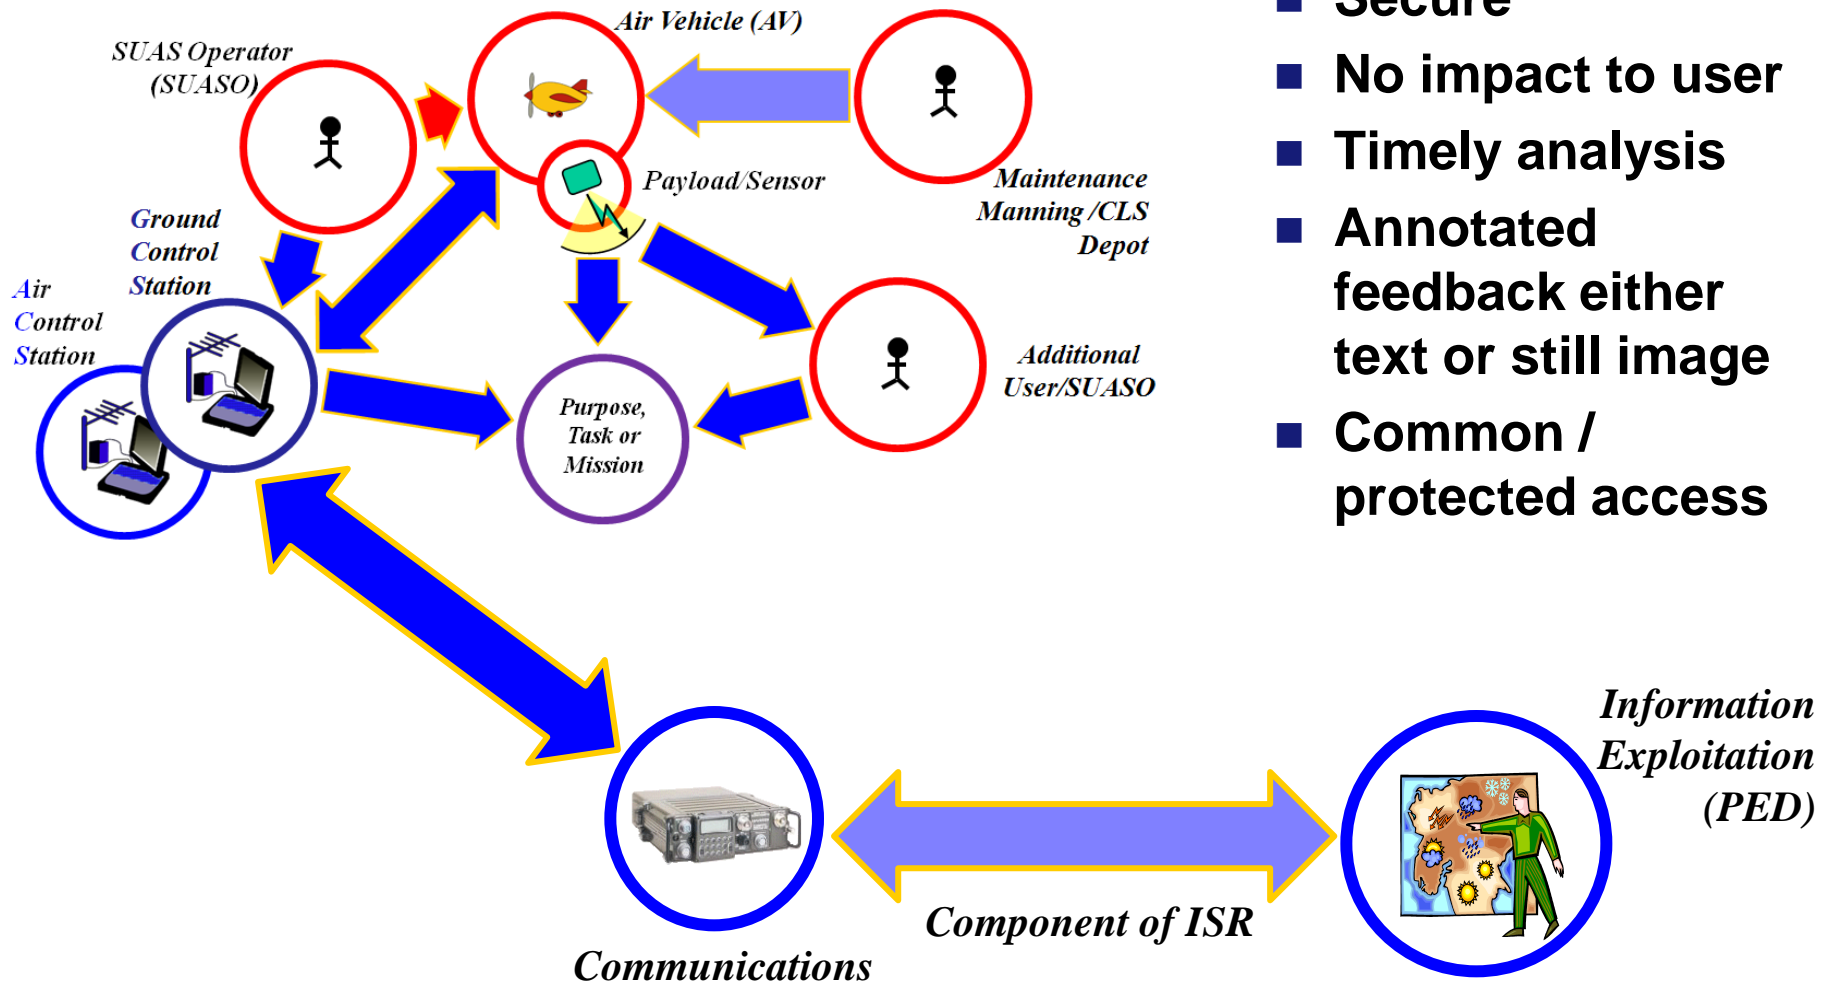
Air Vehicle (AV)

SUAS Operator (SUASO)

Payload/Sensor

Maintenance Manning /CLS Depot

Ground Control Station

Air Control Station

Additional User/SUASO

Purpose, Task or Mission

Information Exploitation (PED)

Component of ISR

Communications

▪ Secure
▪ No impact to user
▪ Timely analysis
▪ Annotated feedback either text or still image
▪ Common / protected access